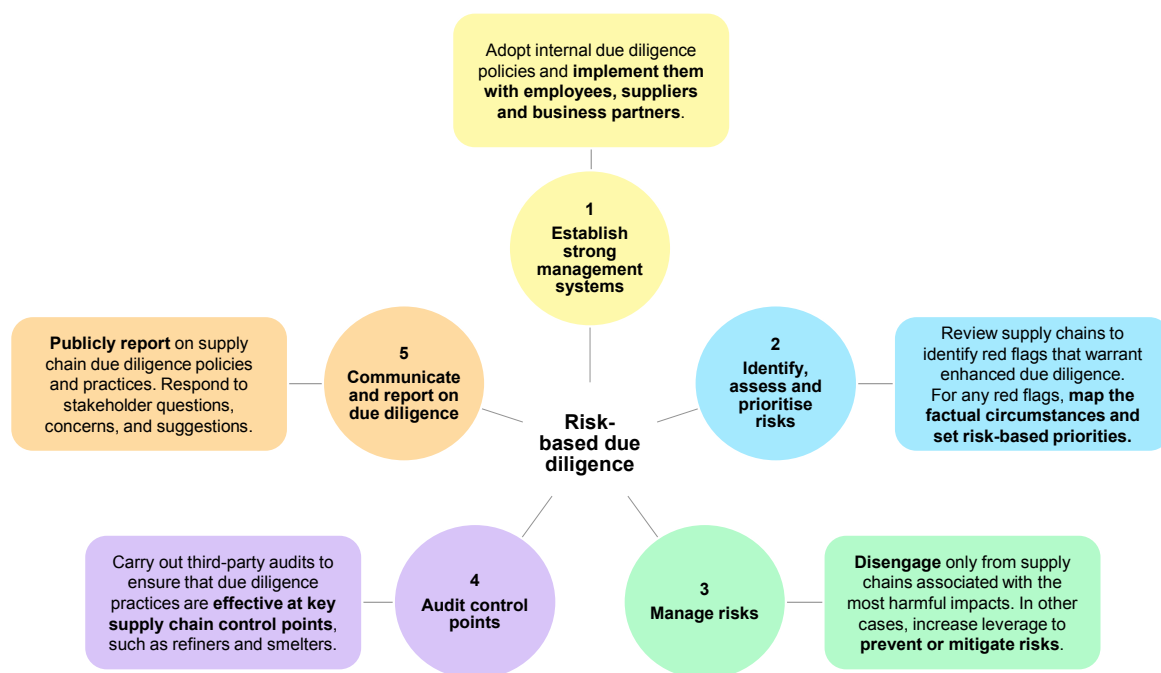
Adopt internal due diligence policies and implement them with employees, suppliers and business partners.

1
Establish strong management systems

2
Identify, assess and prioritise risks

Review supply chains to identify red flags that warrant enhanced due diligence. For any red flags, map the factual circumstances and set risk-based priorities.

Risk-based due diligence

5
Communicate and report on due diligence

Publicly report on supply chain due diligence policies and practices. Respond to stakeholder questions, concerns, and suggestions.

4
Audit control points

Carry out third-party audits to ensure that due diligence practices are effective at key supply chain control points, such as refiners and smelters.

3
Manage risks

Disengage only from supply chains associated with the most harmful impacts. In other cases, increase leverage to prevent or mitigate risks.